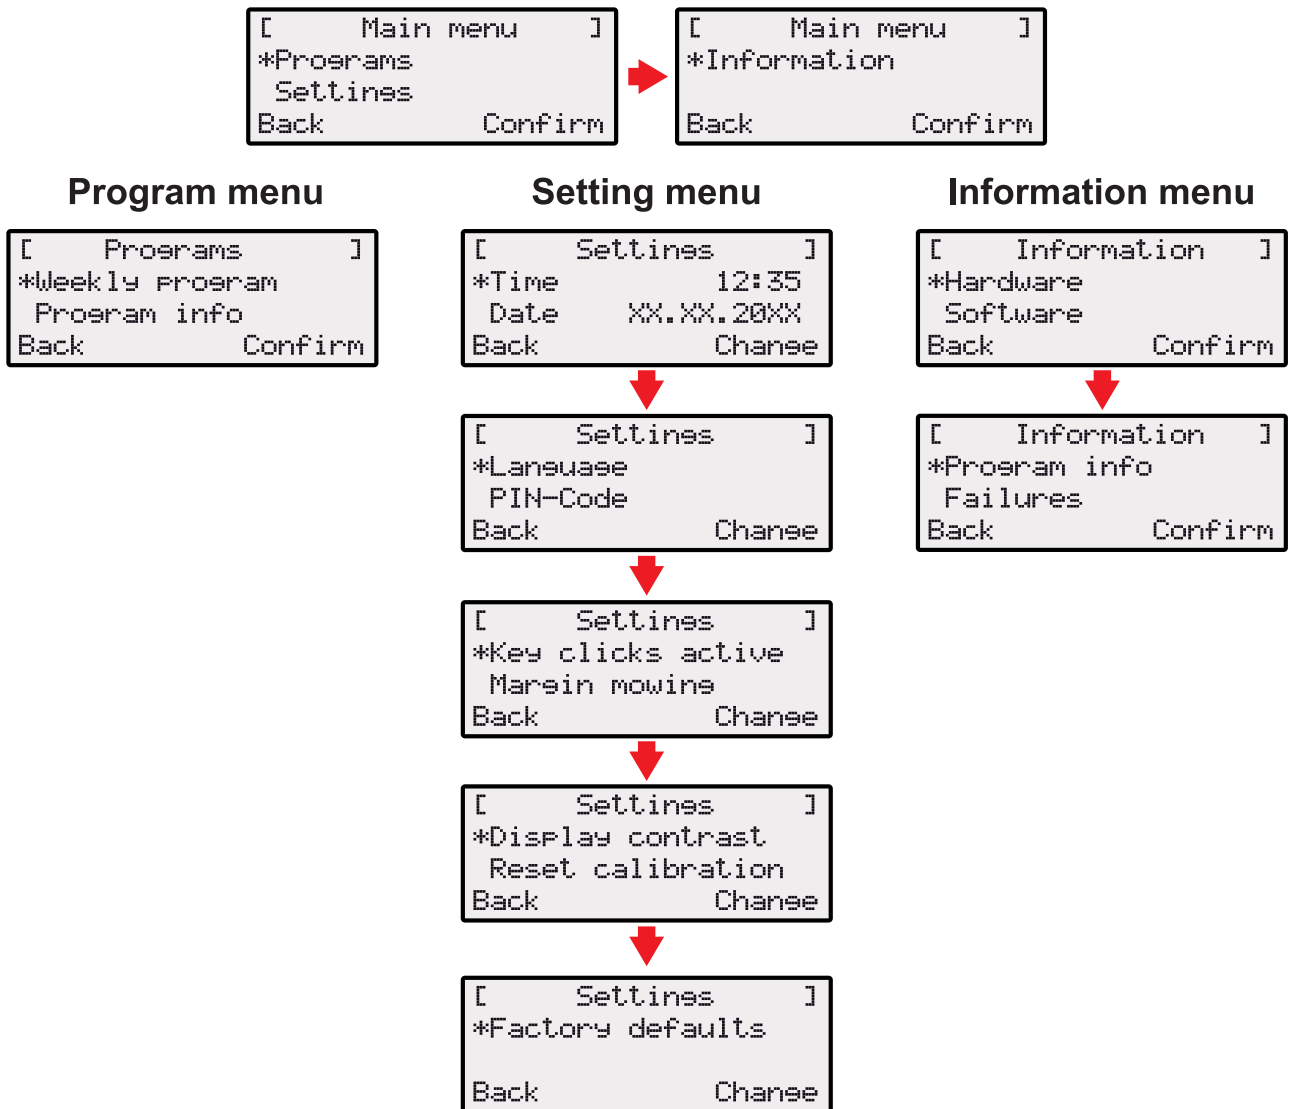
[ Main menu ]
*Programs
Settings
Back Confirm

[ Main menu ]
*Information
Back Confirm

Program menu

[ Programs ]
*Weekly program
Program info
Back Confirm

Setting menu

[ Settings ]
*Time 12:35
Date XX.XX.20XX
Back Change

[ Settings ]
*Language
PIN-Code
Back Change

[ Settings ]
*Key clicks active
Margin mowing
Back Change

[ Settings ]
*Display contrast
Reset calibration
Back Change

[ Settings ]
*Factory defaults
Back Change

Information menu

[ Information ]
*Hardware
Software
Back Confirm

[ Information ]
*Program info
Failures
Back Confirm